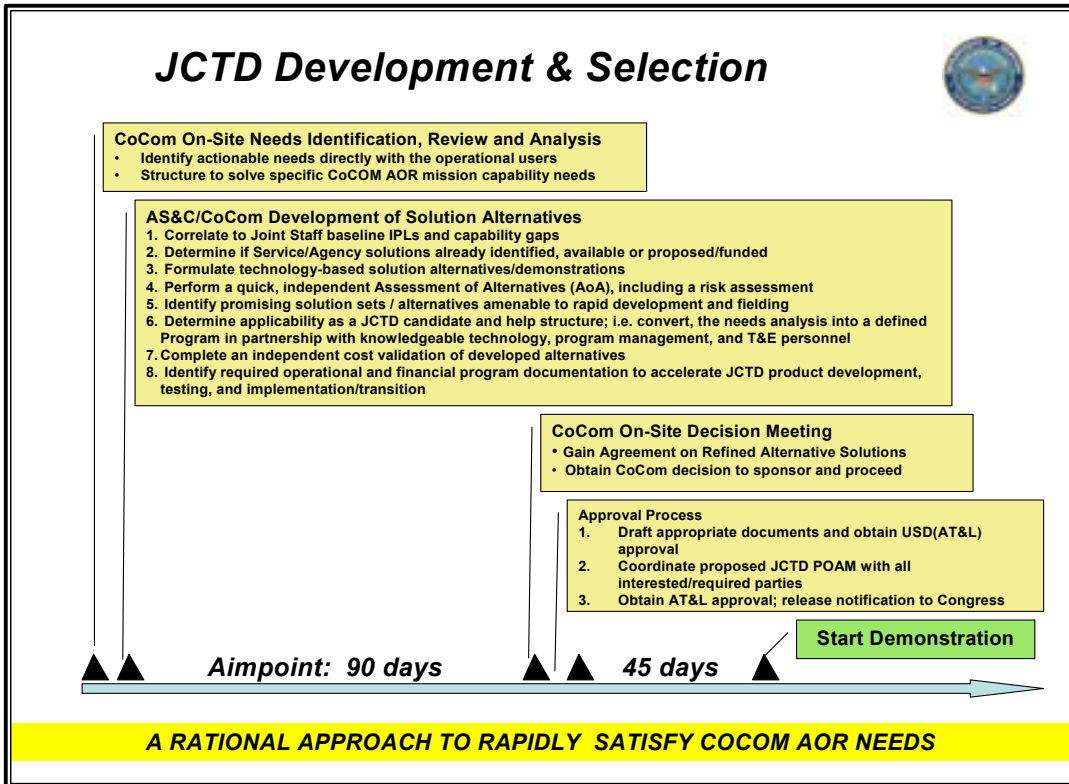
JCTD Development & Selection

CoCom On-Site Needs Identification, Review and Analysis
• Identify actionable needs directly with the operational users
• Structure to solve specific CoCOM AOR mission capability needs

AS&C/CoCom Development of Solution Alternatives
1. Correlate to Joint Staff baseline IPLs and capability gaps
2. Determine if Service/Agency solutions already identified, available or proposed/funded
3. Formulate technology-based solution alternatives/demonstrations
4. Perform a quick, independent Assessment of Alternatives (AoA), including a risk assessment
5. Identify promising solution sets / alternatives amenable to rapid development and fielding
6. Determine applicability as a JCTD candidate and help structure; i.e. convert, the needs analysis into a defined Program in partnership with knowledgeable technology, program management, and T&E personnel
7. Complete an independent cost validation of developed alternatives
8. Identify required operational and financial program documentation to accelerate JCTD product development, testing, and implementation/transition

CoCom On-Site Decision Meeting
• Gain Agreement on Refined Alternative Solutions
• Obtain CoCom decision to sponsor and proceed

Approval Process
1. Draft appropriate documents and obtain USD(AT&L) approval
2. Coordinate proposed JCTD POAM with all interested/required parties
3. Obtain AT&L approval; release notification to Congress

Start Demonstration

Aimpoint: 90 days

45 days

A RATIONAL APPROACH TO RAPIDLY SATISFY COCOM AOR NEEDS